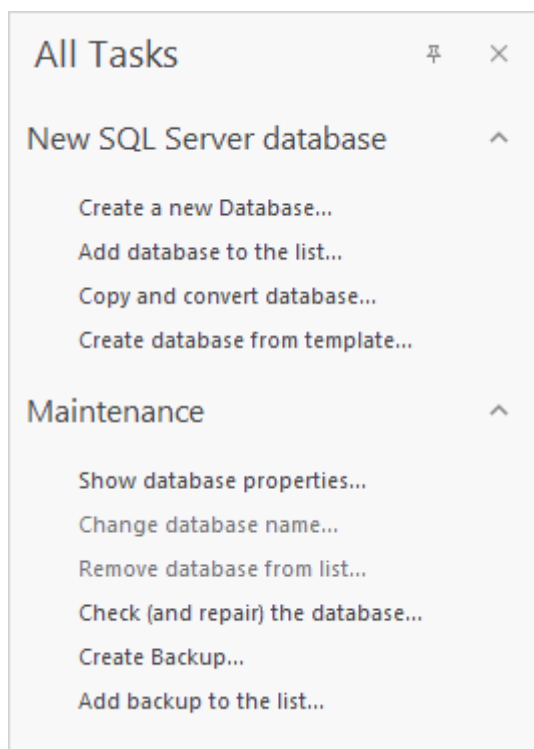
All Tasks

New SQL Server database

Create a new Database...
Add database to the list...
Copy and convert database...
Create database from template...

Maintenance

Show database properties...
Change database name...
Remove database from list...
Check (and repair) the database...
Create Backup...
Add backup to the list...